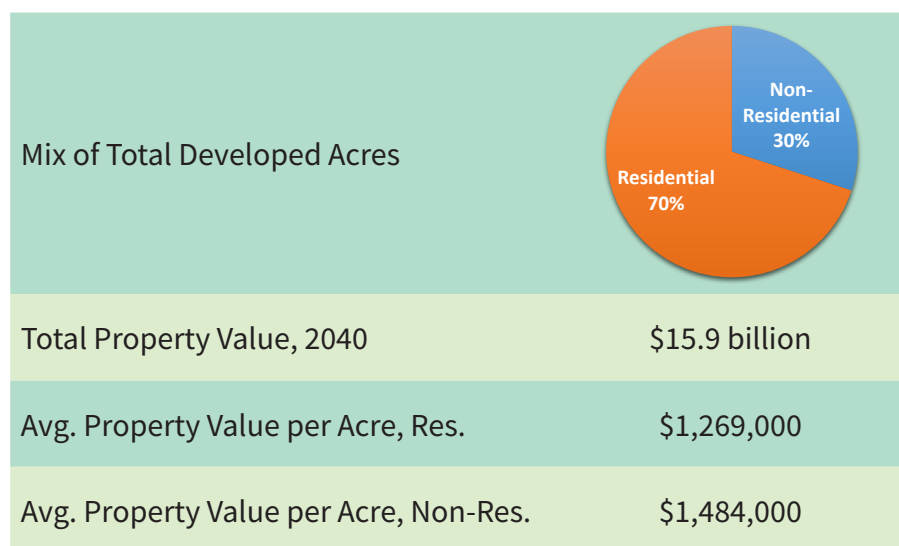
| Mix of Total Developed Acres | Non-Residential 30% Residential 70% |
|---|---|
| Total Property Value, 2040 | \$15.9 billion |
| Avg. Property Value per Acre, Res. | \$1,269,000 |
| Avg. Property Value per Acre, Non-Res. | \$1,484,000 |